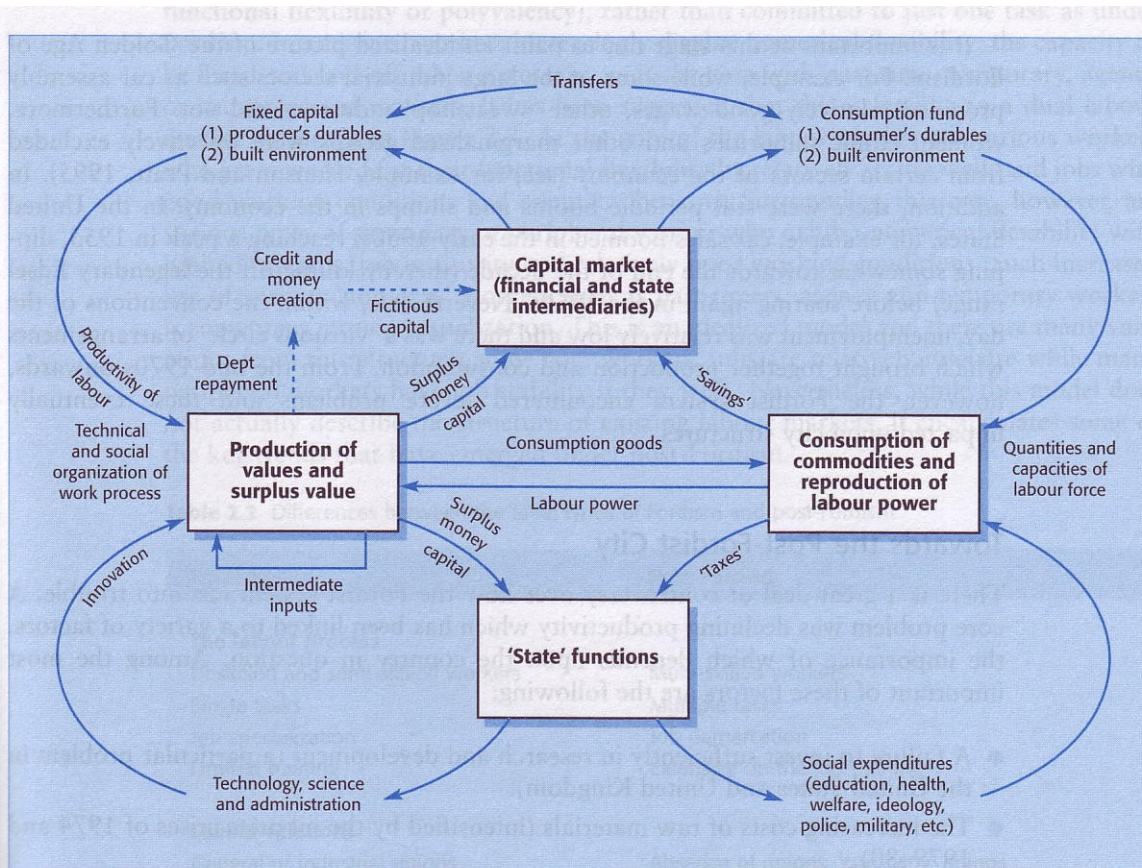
Transfers

Fixed capital
(1) producer's durables
(2) built environment

Consumption fund
(1) consumer's durables
(2) built environment

Credit and money creation

Fictitious capital

Capital market (financial and state intermediaries)

Productivity of labour

Dept repayment

Surplus money capital

'Savings'

Technical and social organization of work process

Production of values and surplus value

Consumption goods

Consumption of commodities and reproduction of labour power

Quantities and capacities of labour force

Labour power

Surplus money capital

Innovation

'Taxes'

Intermediate inputs

'State' functions

Technology, science and administration

Social expenditures (education, health, welfare, ideology, police, military, etc.)